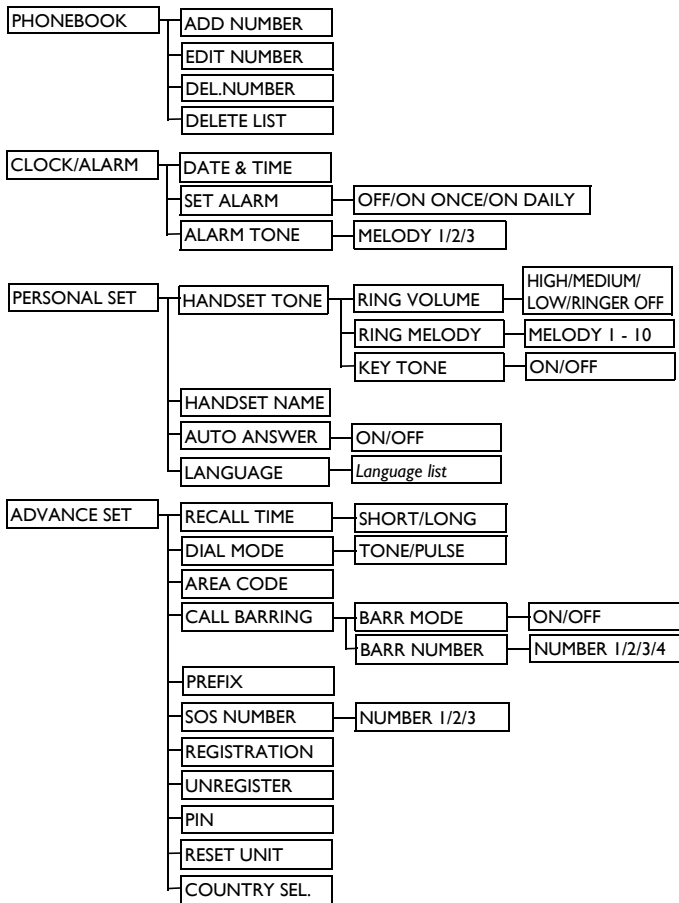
PHONEBOOK
ADD NUMBER
EDIT NUMBER
DEL.NUMBER
DELETE LIST

CLOCK/ALARM
DATE & TIME
SET ALARM
OFF/ON ONCE/ON DAILY
ALARM TONE
MELODY 1/2/3

PERSONAL SET
HANDSET TONE
RING VOLUME
HIGH/MEDIUM/ LOW/RINGER OFF
RING MELODY
MELODY 1 - 10
KEY TONE
ON/OFF
HANDSET NAME
AUTO ANSWER
ON/OFF
LANGUAGE
Language list

ADVANCE SET
RECALL TIME
SHORT/LONG
DIAL MODE
TONE/PULSE
AREA CODE
CALL BARRING
BARR MODE
ON/OFF
BARR NUMBER
NUMBER 1/2/3/4
PREFIX
SOS NUMBER
NUMBER 1/2/3
REGISTRATION
UNREGISTER
PIN
RESET UNIT
COUNTRY SEL.